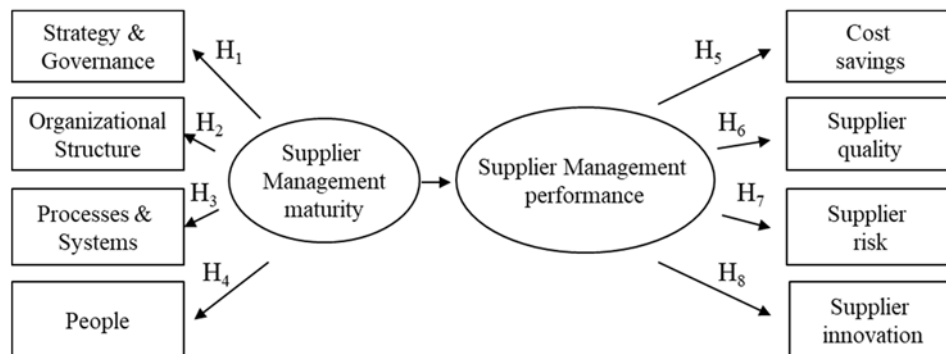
Strategy & Governance

$H_1$

Organizational Structure

$H_2$

Processes & Systems

$H_3$

$H_4$

People

Supplier Management maturity

Supplier Management performance

$H_5$

Cost savings

$H_6$

Supplier quality

$H_7$

Supplier risk

$H_8$

Supplier innovation